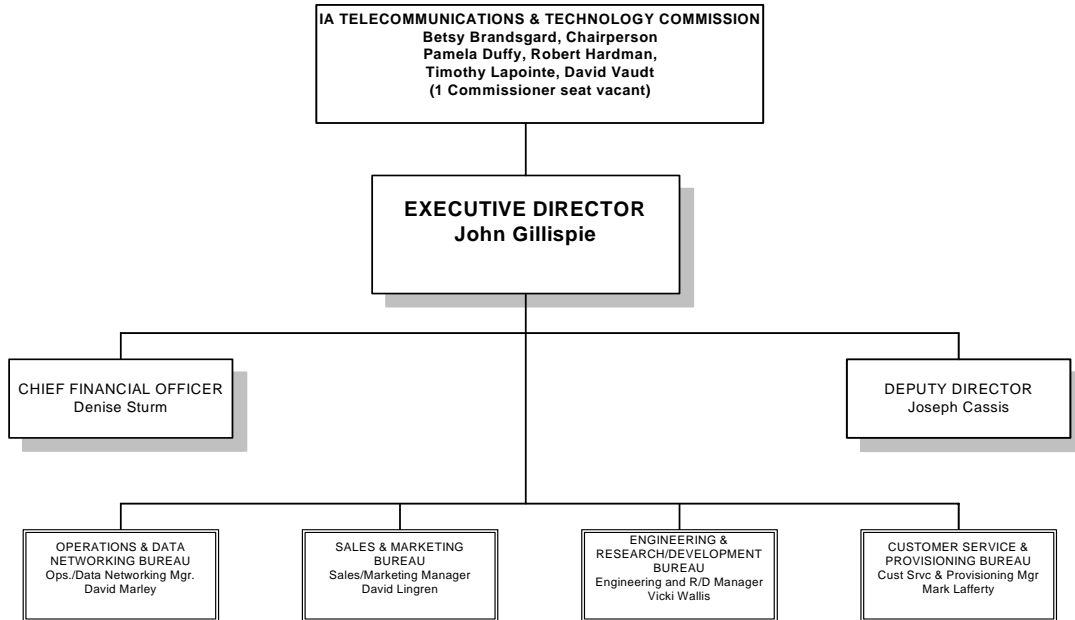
IA TELECOMMUNICATIONS & TECHNOLOGY COMMISSION
Betsy Brandsgard, Chairperson
Pamela Duffy, Robert Hardman,
Timothy Lapointe, David Vaudt
(1 Commissioner seat vacant)

EXECUTIVE DIRECTOR
John Gillispie

CHIEF FINANCIAL OFFICER
Denise Sturm

DEPUTY DIRECTOR
Joseph Cassis

OPERATIONS & DATA NETWORKING BUREAU
Ops./Data Networking Mgr.
David Marley

SALES & MARKETING BUREAU
Sales/Marketing Manager
David Lingren

ENGINEERING & RESEARCH/DEVELOPMENT BUREAU
Engineering and R/D Manager
Vicki Wallis

CUSTOMER SERVICE & PROVISIONING BUREAU
Cust Srvc & Provisioning Mgr
Mark Lafferty